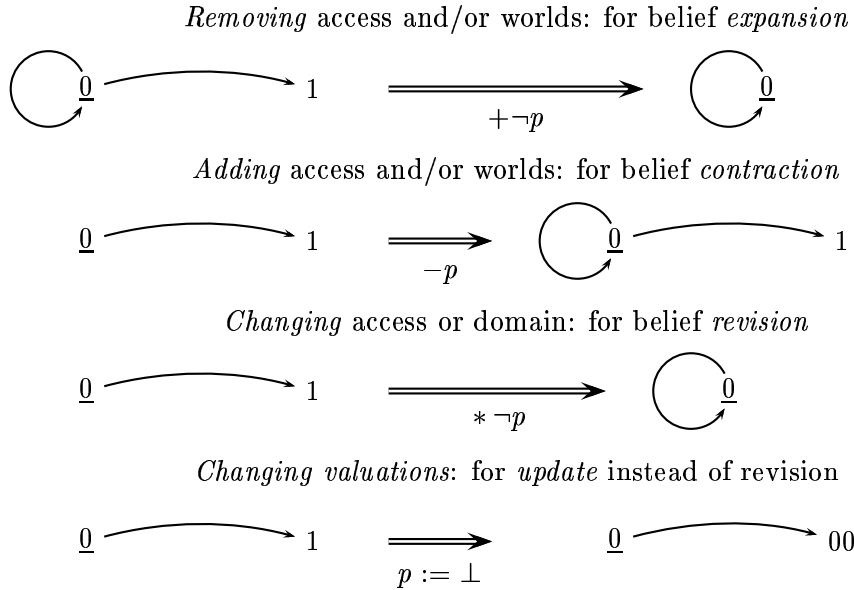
*Removing* access and/or worlds: for belief *expansion*

$\underline{0}$ 1 $+\neg p$ $\underline{0}$

*Adding* access and/or worlds: for belief *contraction*

$\underline{0}$ 1 $-p$ $\underline{0}$ 1

*Changing* access or domain: for belief *revision*

$\underline{0}$ 1 $*\neg p$ $\underline{0}$

*Changing valuations*: for *update* instead of revision

$\underline{0}$ 1 $p := \bot$ $\underline{0}$ 00